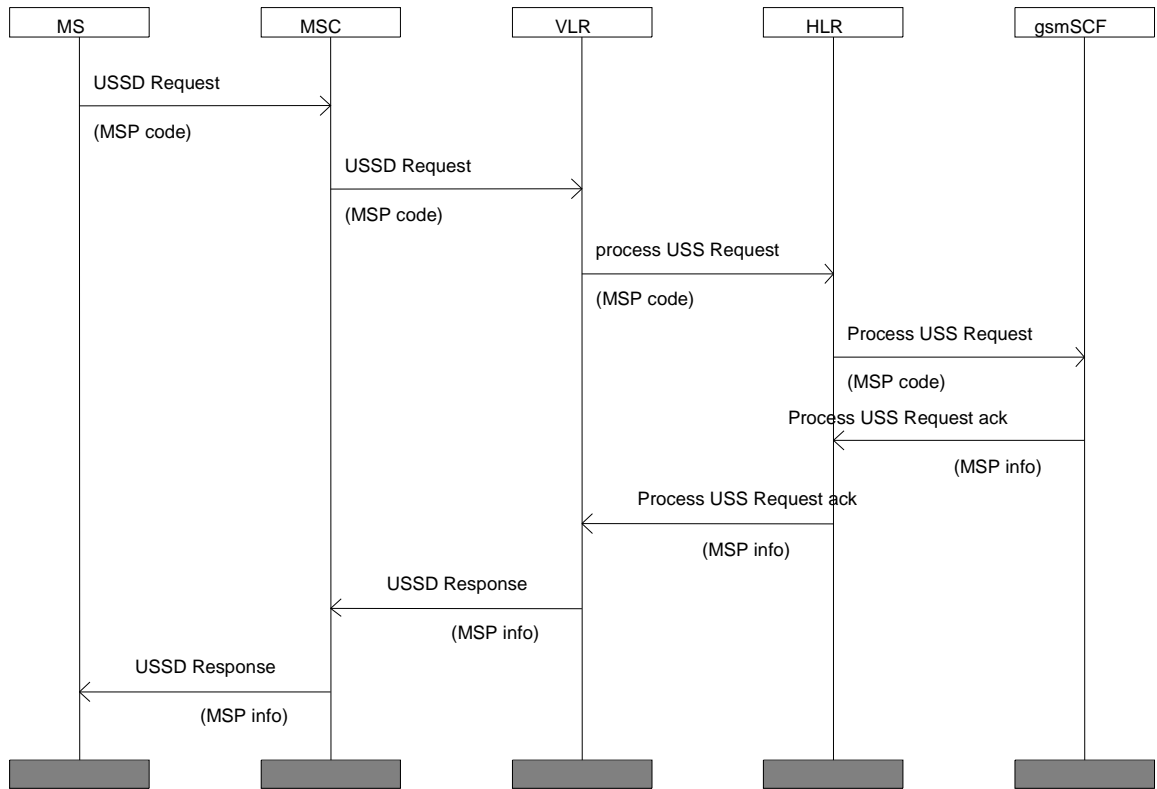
MS

MSC

VLR

HLR

gsmSCF

USSD Request

(MSP code)

USSD Request

(MSP code)

process USS Request

(MSP code)

Process USS Request

(MSP code)

Process USS Request ack

(MSP info)

Process USS Request ack

(MSP info)

USSD Response

(MSP info)

USSD Response

(MSP info)